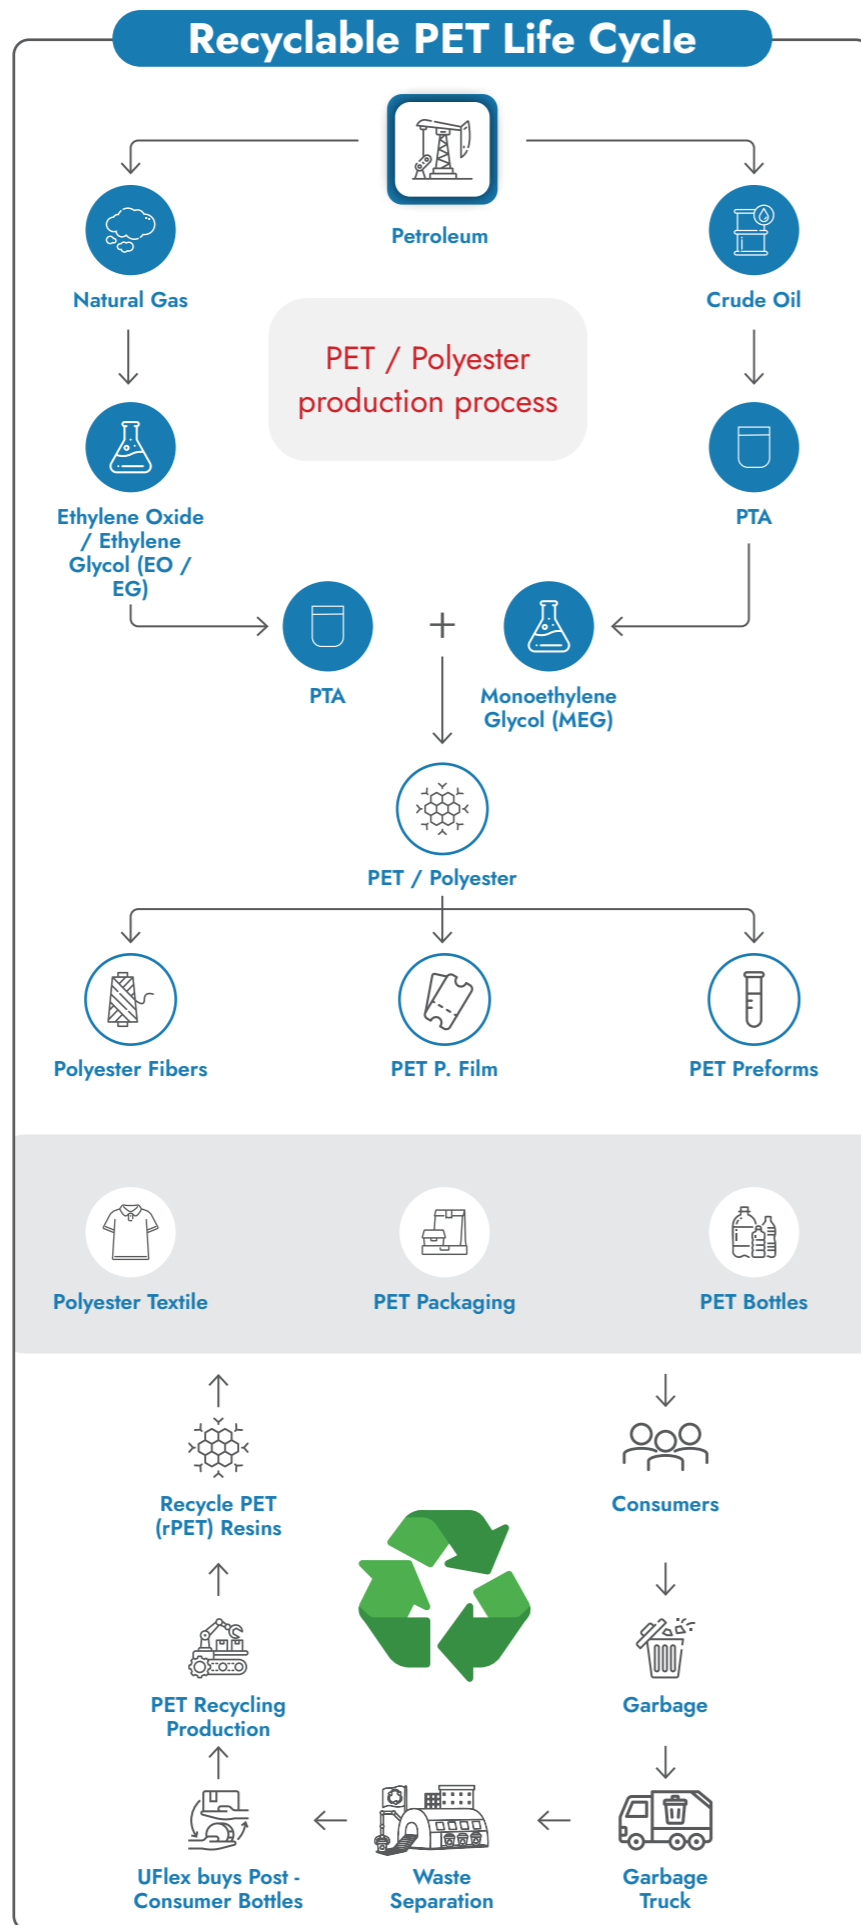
Recyclable PET Life Cycle

Petroleum

Natural Gas

Crude Oil

PET / Polyester production process

Ethylene Oxide / Ethylene Glycol (EO / EG)

PTA

PTA

+

Monoethylene Glycol (MEG)

PET / Polyester

Polyester Fibers

PET P. Film

PET Preforms

Polyester Textile

PET Packaging

PET Bottles

Recycle PET (rPET) Resins

Consumers

PET Recycling Production

Garbage

UFlex buys Post - Consumer Bottles

Waste Separation

Garbage Truck